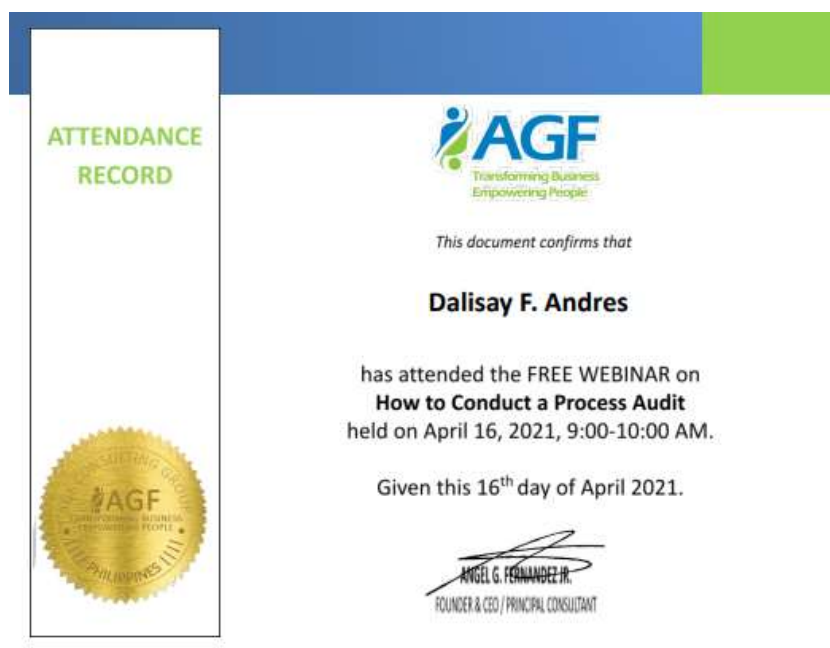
ATTENDANCE RECORD

AGF
Transforming Business
Empowering People

This document confirms that

Dalisay F. Andres

has attended the FREE WEBINAR on
How to Conduct a Process Audit
held on April 16, 2021, 9:00-10:00 AM.

Given this 16$^{th}$ day of April 2021.

ANGEL G. FERNANDEZ JR.
FOUNDER & CEO / PRINCIPAL CONSULTANT

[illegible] CONSULTING GROUP
AGF
TRANSFORMING BUSINESS
EMPOWERING PEOPLE
PHILIPPINES